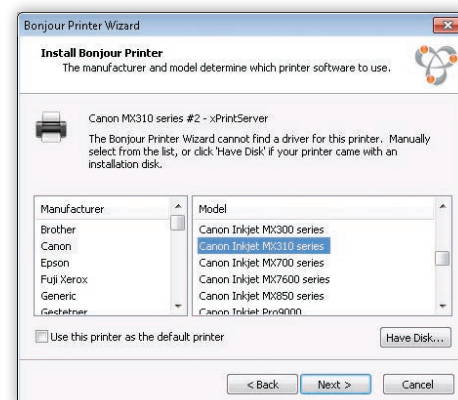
Bonjour Printer Wizard

Install Bonjour Printer
The manufacturer and model determine which printer software to use.

Canon MX310 series #2 - xPrintServer

The Bonjour Printer Wizard cannot find a driver for this printer. Manually select from the list, or click 'Have Disk' if your printer came with an installation disk.

| Manufacturer |
|---|
| Brother |
| Canon |
| Epson |
| Fuji Xerox |
| Generic |
| Gestetner |

| Model |
|---|
| Canon Inkjet MX300 series |
| Canon Inkjet MX310 series |
| Canon Inkjet MX700 series |
| Canon Inkjet MX7600 series |
| Canon Inkjet MX850 series |
| Canon Inkjet Pro9000 |

Use this printer as the default printer

Have Disk...

< Back   Next >   Cancel